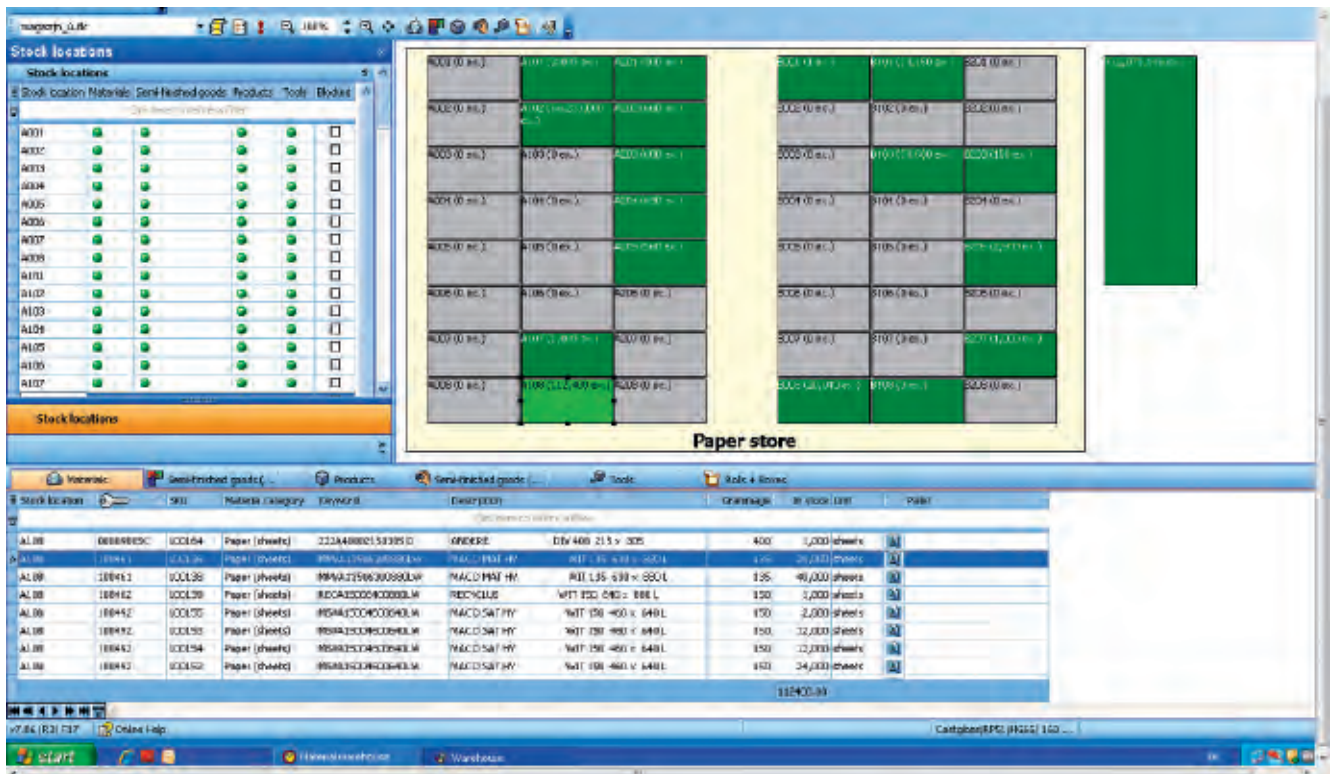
magazijn_0.dir

Stock locations

Stock locations

| Stock location | Materials | Semi-finished goods | Products | Tools | Blocked |
|---|---|---|---|---|---|
| A001 | | | | | ☐ |
| A002 | | | | | ☐ |
| A003 | | | | | ☐ |
| A004 | | | | | ☐ |
| A005 | | | | | ☐ |
| A006 | | | | | ☐ |
| A007 | | | | | ☐ |
| A008 | | | | | ☐ |
| A101 | | | | | ☐ |
| A102 | | | | | ☐ |
| A103 | | | | | ☐ |
| A104 | | | | | ☐ |
| A105 | | | | | ☐ |
| A106 | | | | | ☐ |
| A107 | | | | | ☐ |

Stock locations

A001 (0 ex.) A101 (2,000 ex.) A201 (900 ex.)
A002 (0 ex.) A102 (102,000 ex.) A202 (400 ex.)
A003 (0 ex.) A103 (0 ex.) A203 (400 ex.)
A004 (0 ex.) A104 (0 ex.) A204 (900 ex.)
A005 (0 ex.) A105 (0 ex.) A205 (540 ex.)
A006 (0 ex.) A106 (0 ex.) A206 (0 ex.)
A007 (0 ex.) A107 (2,000 ex.) A207 (0 ex.)
A008 (0 ex.) A108 (112,400 ex.) A208 (0 ex.)

B001 (0 ex.) B101 (1,150 ex.) B201 (0 ex.)
B002 (0 ex.) B102 (0 ex.) B202 (0 ex.)
B003 (0 ex.) B103 (3,000 ex.) B203 (150 ex.)
B004 (0 ex.) B104 (0 ex.) B204 (0 ex.)
B005 (0 ex.) B105 (0 ex.) B205 (2,000 ex.)
B006 (0 ex.) B106 (0 ex.) B206 (0 ex.)
B007 (0 ex.) B107 (0 ex.) B207 (1,000 ex.)
B008 (20,000 ex.) B108 (0 ex.) B208 (0 ex.)

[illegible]

Paper store

Materials | Semi-finished goods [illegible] | Products | Semi-finished goods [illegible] | Tools | Rolls & Boxes

| Stock location | | SKU | Material category | Keyword | Description | Grammage | In stock | Unit | Pallet |
|---|---|---|---|---|---|---|---|---|---|
| A108 | 000009050C | LCO164 | Paper (sheets) | 222A4000215030SD | ANDERE | DIV 400 215 x 305 | 400 | 1,000 | sheets |
| A108 | 100461 | LCO136 | Paper (sheets) | MMA135063008SLW | MACO MAT HV | MIT 135 630 x 880L | 135 | 20,000 | sheets |
| A108 | 100461 | LCO138 | Paper (sheets) | MMA135063008SLW | MACO MAT HV | MIT 135 630 x 880L | 135 | 40,000 | sheets |
| A108 | 100462 | LCO139 | Paper (sheets) | RECA15006400088LW | RECYCLUS | WIT 150 640 x 880 L | 150 | 1,000 | sheets |
| A108 | 100492 | LCO155 | Paper (sheets) | MSMA150046006406LW | MACO SAT HV | WIT 150 460 x 640L | 150 | 2,000 | sheets |
| A108 | 100492 | LCO153 | Paper (sheets) | MSMA150046006406LW | MACO SAT HV | WIT 150 460 x 640L | 150 | 12,000 | sheets |
| A108 | 100492 | LCO154 | Paper (sheets) | MSMA150046006406LW | MACO SAT HV | WIT 150 460 x 640L | 150 | 12,000 | sheets |
| A108 | 100492 | LCO152 | Paper (sheets) | MSMA150046006406LW | MACO SAT HV | WIT 150 460 x 640L | 150 | 24,000 | sheets |

112400.00

v7.06 [R3] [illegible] Online Help Castgloen[RPS] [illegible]

start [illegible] Warehouse